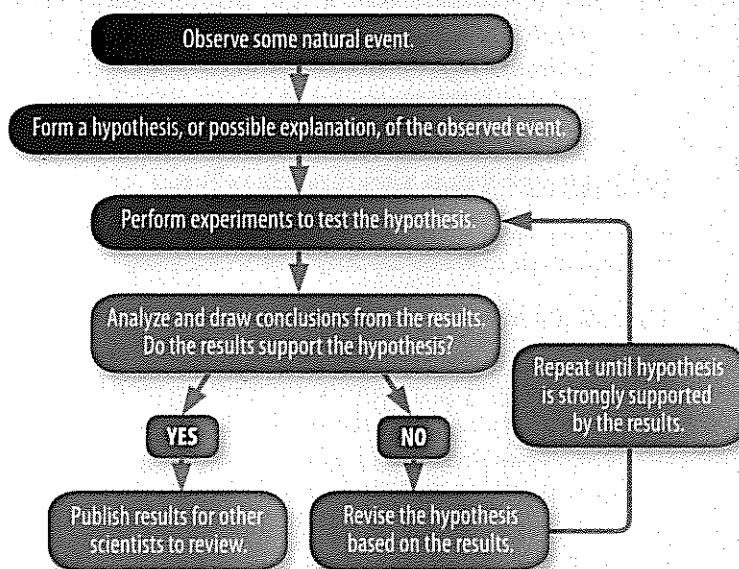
Observe some natural event.

Form a hypothesis, or possible explanation, of the observed event.

Perform experiments to test the hypothesis.

Analyze and draw conclusions from the results. Do the results support the hypothesis?

Repeat until hypothesis is strongly supported by the results.

YES

NO

Publish results for other scientists to review.

Revise the hypothesis based on the results.